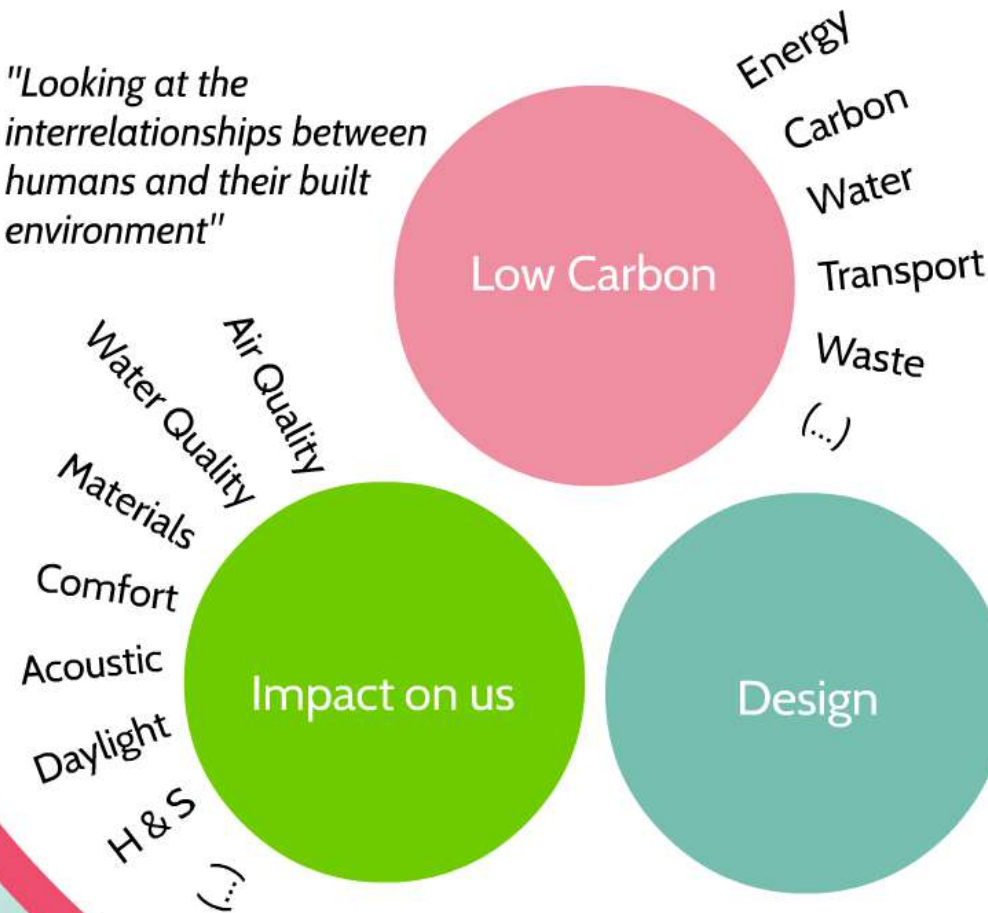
"Looking at the interrelationships between humans and their built environment"

Low Carbon

Energy
Carbon
Water
Transport
Waste
(...)

Air Quality
Water Quality
Materials
Comfort
Acoustic
Daylight
H & S
(...)

Impact on us

Design